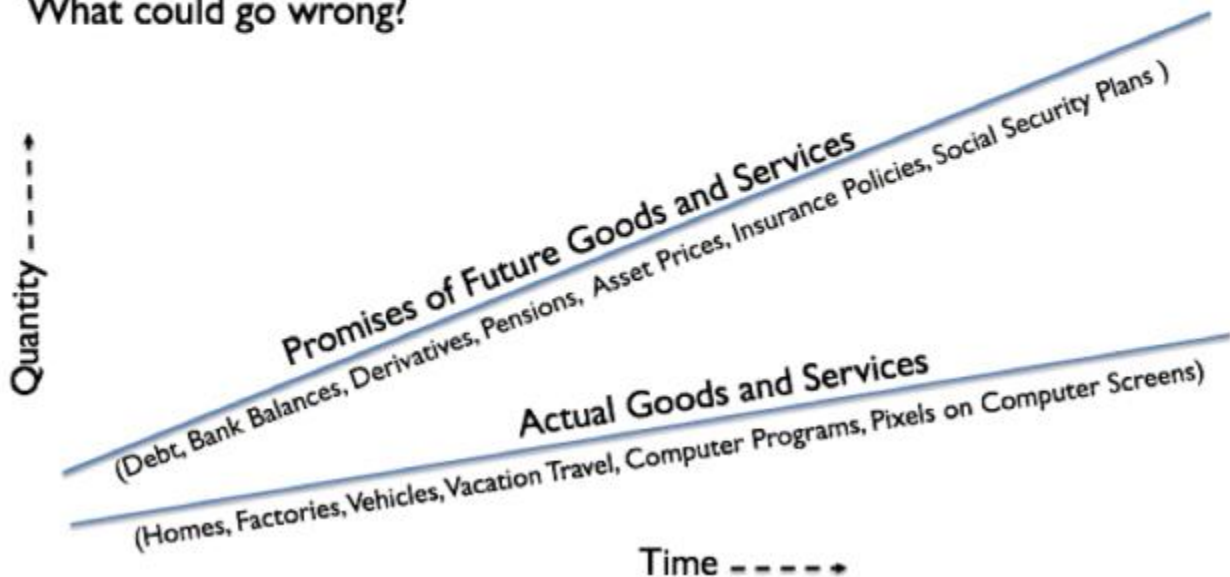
What could go wrong?

Quantity

Promises of Future Goods and Services

(Debt, Bank Balances, Derivatives, Pensions, Asset Prices, Insurance Policies, Social Security Plans )

Actual Goods and Services

(Homes, Factories, Vehicles, Vacation Travel, Computer Programs, Pixels on Computer Screens)

Time